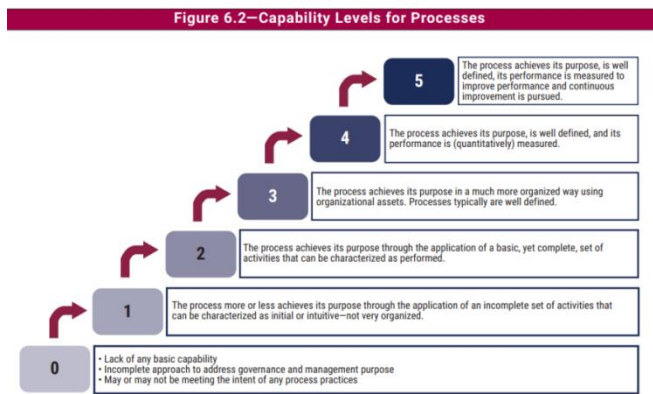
Figure 6.2—Capability Levels for Processes

5

The process achieves its purpose, is well defined, its performance is measured to improve performance and continuous improvement is pursued.

4

The process achieves its purpose, is well defined, and its performance is (quantitatively) measured.

3

The process achieves its purpose in a much more organized way using organizational assets. Processes typically are well defined.

2

The process achieves its purpose through the application of a basic, yet complete, set of activities that can be characterized as performed.

1

The process more or less achieves its purpose through the application of an incomplete set of activities that can be characterized as initial or intuitive—not very organized.

0

• Lack of any basic capability
• Incomplete approach to address governance and management purpose
• May or may not be meeting the intent of any process practices